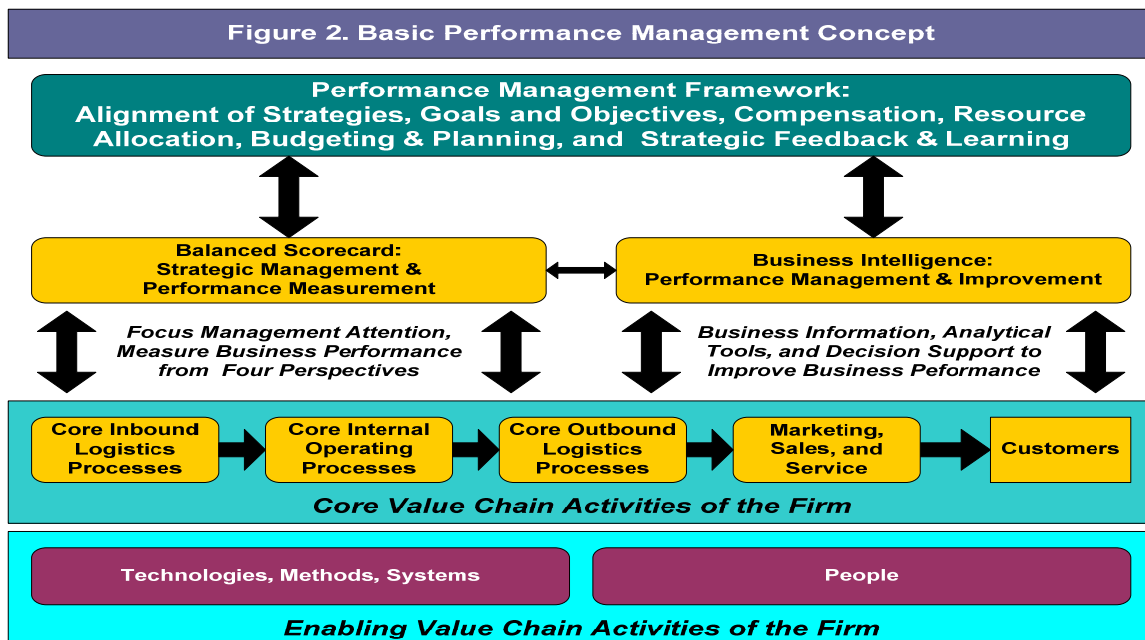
Figure 2. Basic Performance Management Concept

Performance Management Framework: Alignment of Strategies, Goals and Objectives, Compensation, Resource Allocation, Budgeting & Planning, and Strategic Feedback & Learning

Balanced Scorecard: Strategic Management & Performance Measurement

Business Intelligence: Performance Management & Improvement

Focus Management Attention, Measure Business Performance from Four Perspectives

Business Information, Analytical Tools, and Decision Support to Improve Business Peformance

Core Inbound Logistics Processes

Core Internal Operating Processes

Core Outbound Logistics Processes

Marketing, Sales, and Service

Customers

Core Value Chain Activities of the Firm

Technologies, Methods, Systems

People

Enabling Value Chain Activities of the Firm